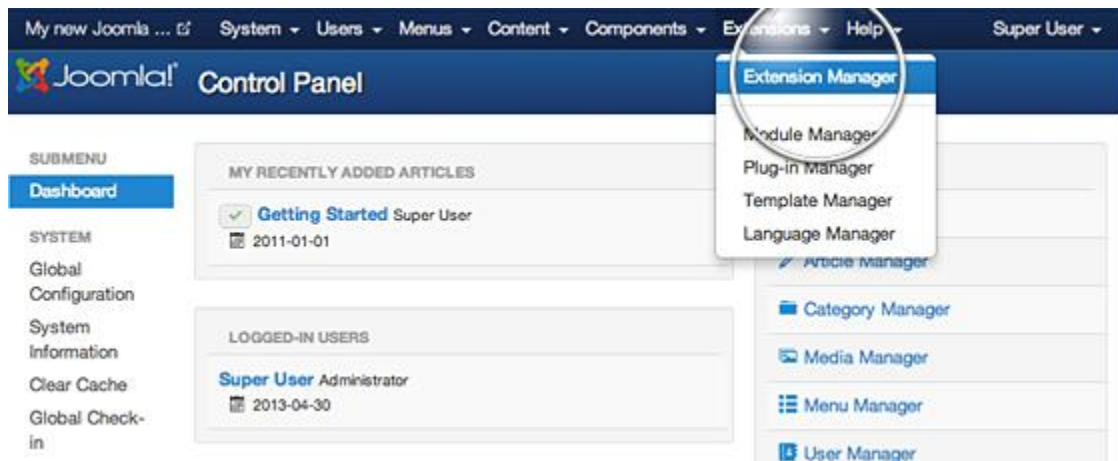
My new Joomla ... System - Users - Menus - Content - Components - Extensions - Help - Super User -

Joomla! Control Panel

Extension Manager

Module Manager
Plug-in Manager
Template Manager
Language Manager

SUBMENU
Dashboard
SYSTEM
Global Configuration
System Information
Clear Cache
Global Check-in

MY RECENTLY ADDED ARTICLES
Getting Started Super User
2011-01-01

LOGGED-IN USERS
Super User Administrator
2013-04-30

Article Manager
Category Manager
Media Manager
Menu Manager
User Manager